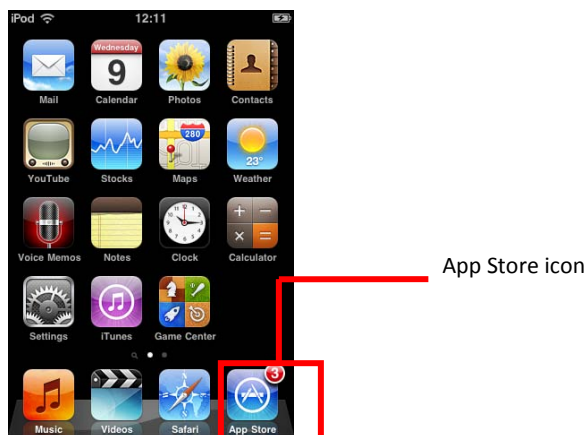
iPod 12:11

Wednesday
9

280

23°

+ −
× =

Mail Calendar Photos Contacts

YouTube Stocks Maps Weather

Voice Memos Notes Clock Calculator

Settings iTunes Game Center

3

Music Videos Safari App Store

App Store icon